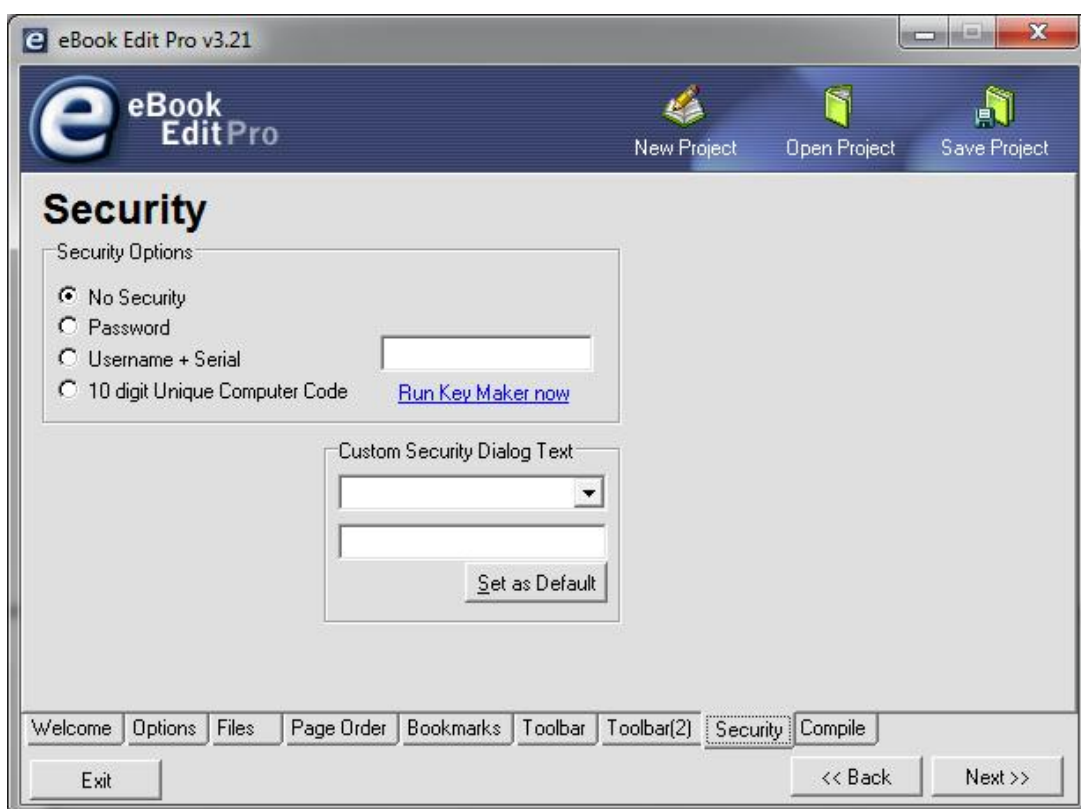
eBook Edit Pro v3.21

eBook Edit Pro

New Project
Open Project
Save Project

Security

Security Options
No Security
Password
Username + Serial
10 digit Unique Computer Code
Run Key Maker now

Custom Security Dialog Text
Set as Default

Welcome | Options | Files | Page Order | Bookmarks | Toolbar | Toolbar(2) | Security | Compile

Exit
<< Back
Next >>